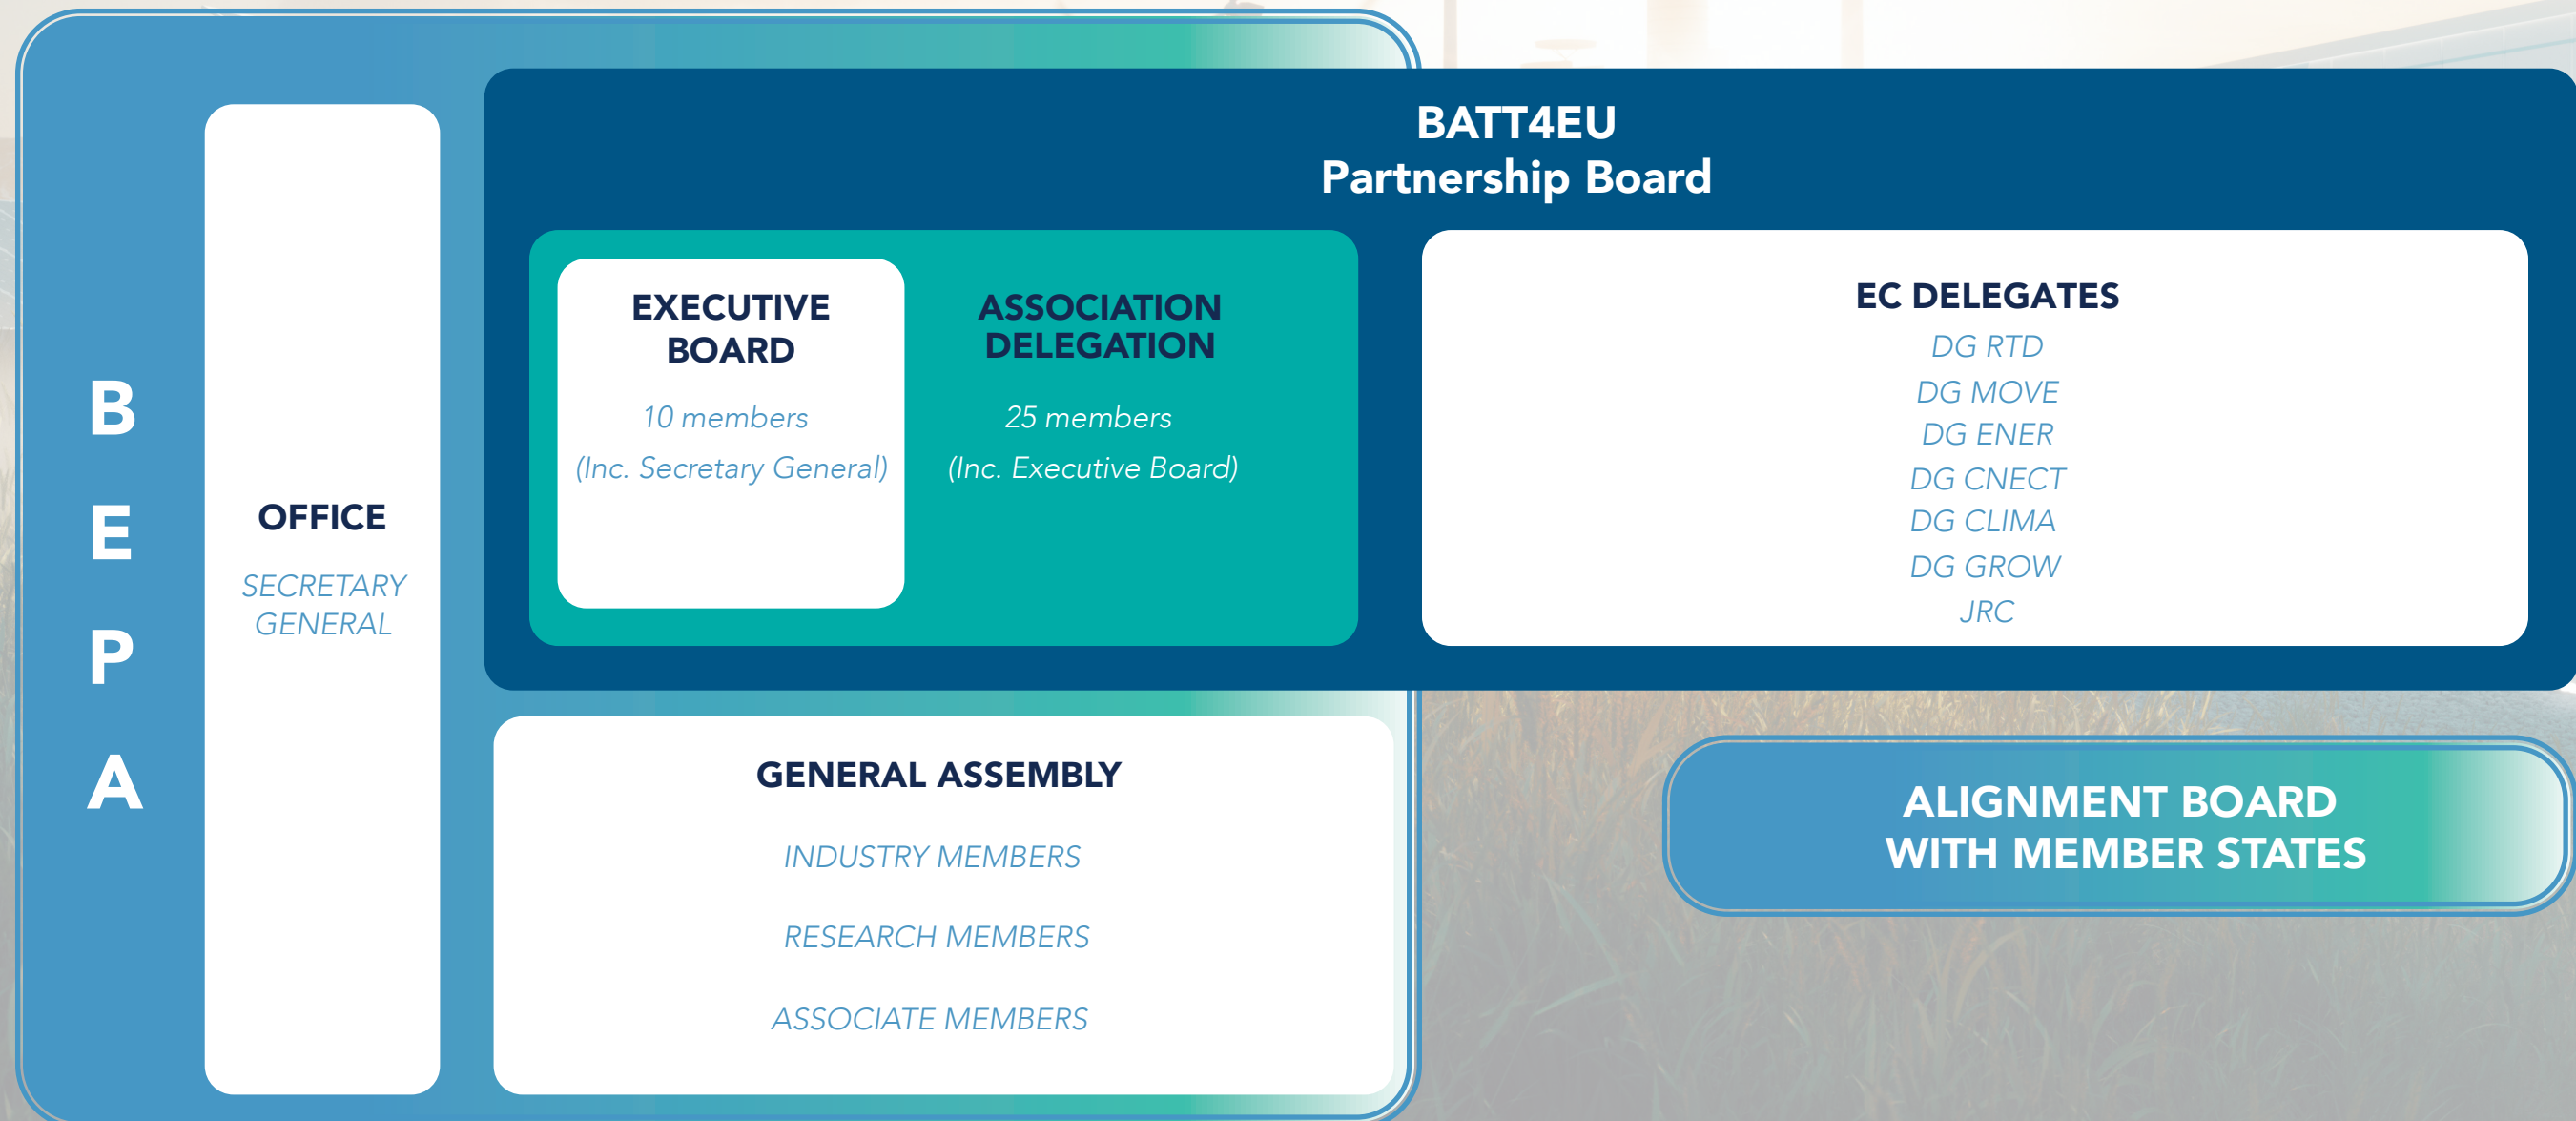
B
E
P
A

OFFICE

SECRETARY GENERAL

BATT4EU
Partnership Board

EXECUTIVE BOARD

10 members

(Inc. Secretary General)

ASSOCIATION DELEGATION

25 members

(Inc. Executive Board)

EC DELEGATES

DG RTD
DG MOVE
DG ENER
DG CNECT
DG CLIMA
DG GROW
JRC

GENERAL ASSEMBLY

INDUSTRY MEMBERS

RESEARCH MEMBERS

ASSOCIATE MEMBERS

ALIGNMENT BOARD
WITH MEMBER STATES